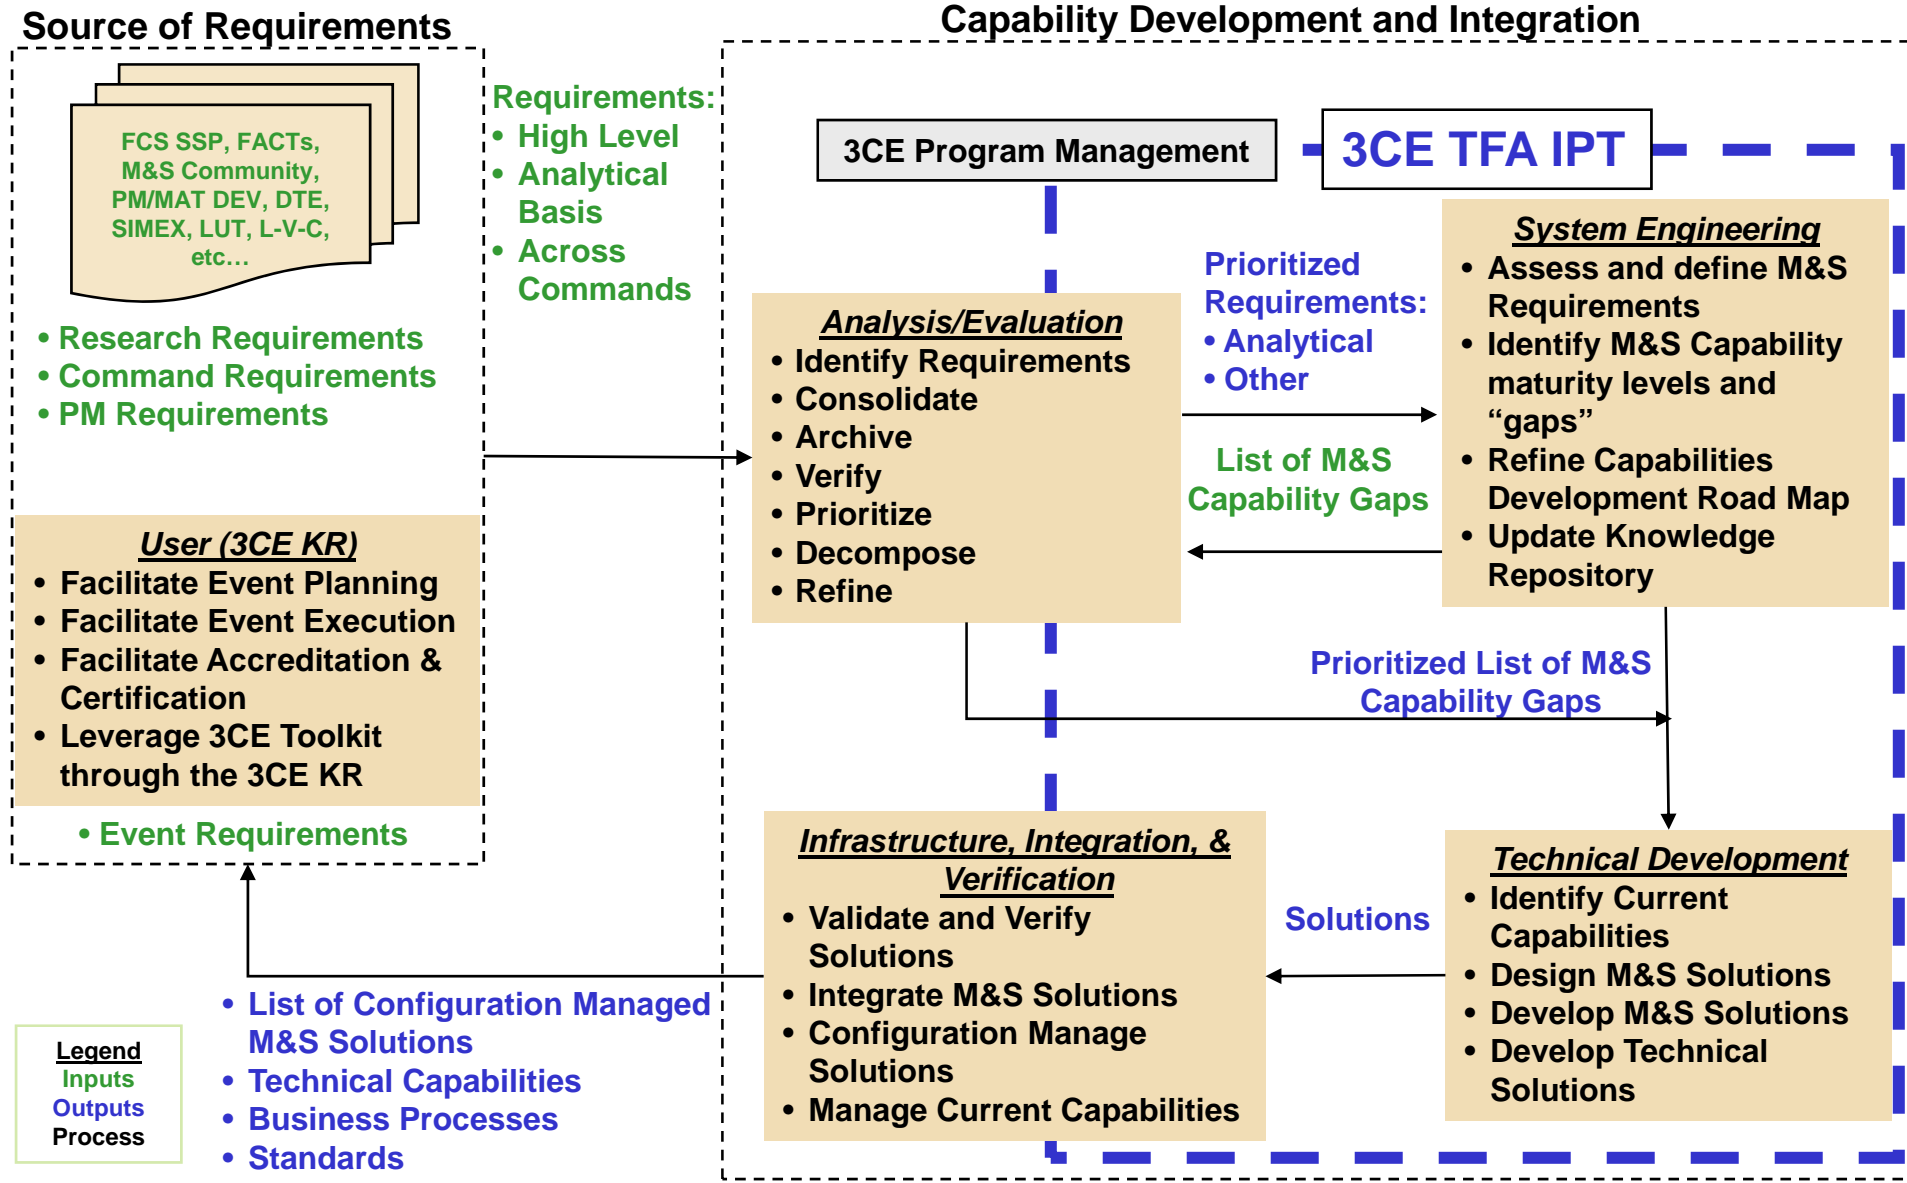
Source of Requirements

FCS SSP, FACTs, M&S Community, PM/MAT DEV, DTE, SIMEX, LUT, L-V-C, etc…

• Research Requirements
• Command Requirements
• PM Requirements

User (3CE KR)
• Facilitate Event Planning
• Facilitate Event Execution
• Facilitate Accreditation & Certification
• Leverage 3CE Toolkit through the 3CE KR

• Event Requirements

Requirements:
• High Level
• Analytical Basis
• Across Commands

Capability Development and Integration

3CE Program Management

3CE TFA IPT

Analysis/Evaluation
• Identify Requirements
• Consolidate
• Archive
• Verify
• Prioritize
• Decompose
• Refine

Prioritized Requirements:
• Analytical
• Other

List of M&S Capability Gaps

System Engineering
• Assess and define M&S Requirements
• Identify M&S Capability maturity levels and “gaps”
• Refine Capabilities Development Road Map
• Update Knowledge Repository

Prioritized List of M&S Capability Gaps

Infrastructure, Integration, & Verification
• Validate and Verify Solutions
• Integrate M&S Solutions
• Configuration Manage Solutions
• Manage Current Capabilities

Solutions

Technical Development
• Identify Current Capabilities
• Design M&S Solutions
• Develop M&S Solutions
• Develop Technical Solutions

• List of Configuration Managed M&S Solutions
• Technical Capabilities
• Business Processes
• Standards

Legend
Inputs
Outputs
Process